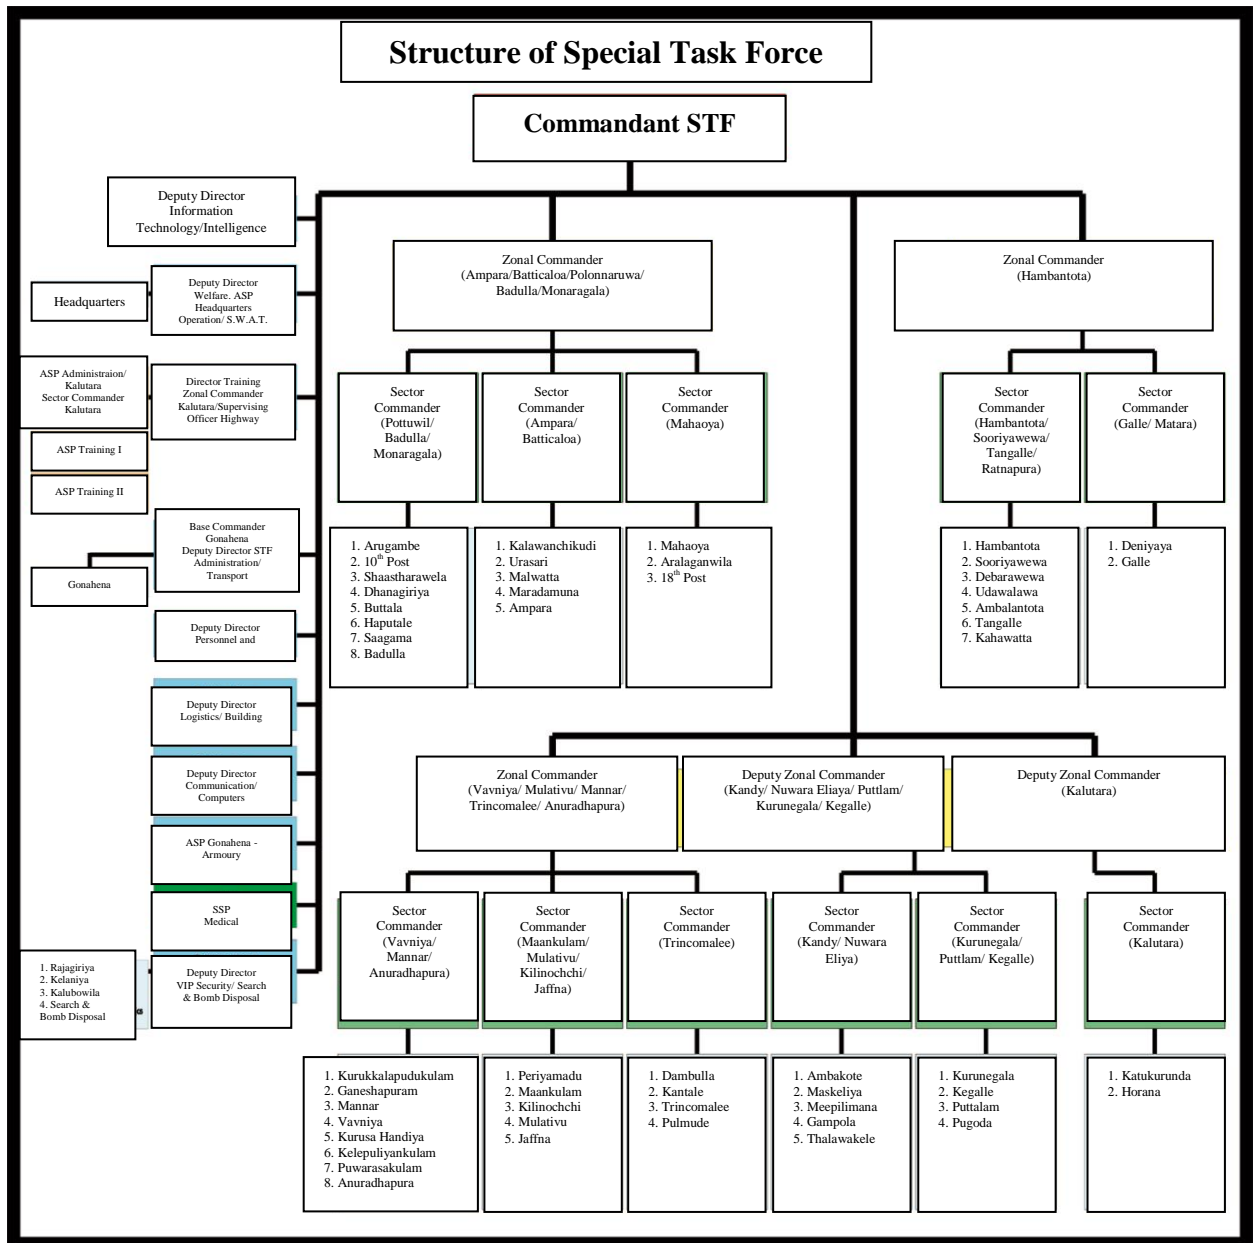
Structure of Special Task Force

Commandant STF

Deputy Director Information Technology/Intelligence

Headquarters

Deputy Director Welfare. ASP Headquarters Operation/ S.W.A.T.

ASP Administraion/ Kalutara Sector Commander Kalutara

Director Training Zonal Commander Kalutara/Supervising Officer Highway

ASP Training I

ASP Training II

Base Commander Gonahena Deputy Director STF Administration/ Transport

Gonahena

Deputy Director Personnel and

Deputy Director Logistics/ Building

Deputy Director Communication/ Computers

ASP Gonahena - Armoury

SSP Medical

1. Rajagiriya
2. Kelaniya
3. Kalubowila
4. Search & Bomb Disposal

Deputy Director VIP Security/ Search & Bomb Disposal

Zonal Commander (Ampara/Batticaloa/Polonnaruwa/ Badulla/Monaragala)

Zonal Commander (Hambantota)

Sector Commander (Pottuwil/ Badulla/ Monaragala)

Sector Commander (Ampara/ Batticaloa)

Sector Commander (Mahaoya)

Sector Commander (Hambantota/ Sooriyawewa/ Tangalle/ Ratnapura)

Sector Commander (Galle/ Matara)

1. Arugambe
2. 10$^{th}$ Post
3. Shaastharawela
4. Dhanagiriya
5. Buttala
6. Haputale
7. Saagama
8. Badulla

1. Kalawanchikudi
2. Urasari
3. Malwatta
4. Maradamuna
5. Ampara

1. Mahaoya
2. Aralaganwila
3. 18$^{th}$ Post

1. Hambantota
2. Sooriyawewa
3. Debarawewa
4. Udawalawa
5. Ambalantota
6. Tangalle
7. Kahawatta

1. Deniyaya
2. Galle

Zonal Commander (Vavniya/ Mulativu/ Mannar/ Trincomalee/ Anuradhapura)

Deputy Zonal Commander (Kandy/ Nuwara Eliaya/ Puttlam/ Kurunegala/ Kegalle)

Deputy Zonal Commander (Kalutara)

Sector Commander (Vavniya/ Mannar/ Anuradhapura)

Sector Commander (Maankulam/ Mulativu/ Kilinochchi/ Jaffna)

Sector Commander (Trincomalee)

Sector Commander (Kandy/ Nuwara Eliya)

Sector Commander (Kurunegala/ Puttlam/ Kegalle)

Sector Commander (Kalutara)

1. Kurukkalapudukulam
2. Ganeshapuram
3. Mannar
4. Vavniya
5. Kurusa Handiya
6. Kelepuliyankulam
7. Puwarasakulam
8. Anuradhapura

1. Periyamadu
2. Maankulam
3. Kilinochchi
4. Mulativu
5. Jaffna

1. Dambulla
2. Kantale
3. Trincomalee
4. Pulmude

1. Ambakote
2. Maskeliya
3. Meepilimana
4. Gampola
5. Thalawakele

1. Kurunegala
2. Kegalle
3. Puttalam
4. Pugoda

1. Katukurunda
2. Horana